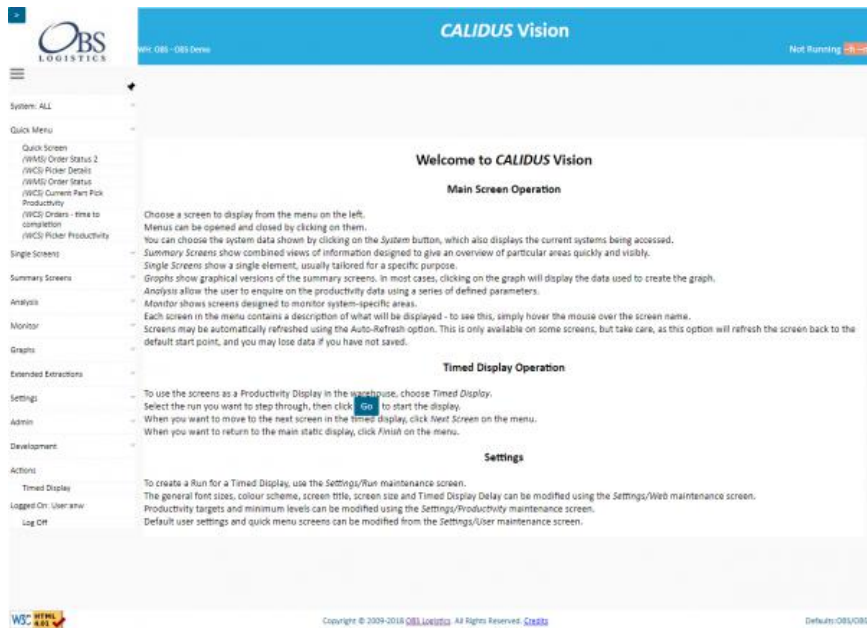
OBS LOGISTICS

WH: OBS - OBS Demo

CALIDUS Vision

Not Running

System: ALL

Quick Menu

Quick Screen
(WMS) Order Status 2
(WCS) Picker Details
(WMS) Order Status
(WCS) Current Part Pick Productivity
(WCS) Orders - time to completion
(WCS) Picker Productivity

Single Screens

Summary Screens

Analysis

Monitor

Graphs

Extended Extractions

Settings

Admin

Development

Actions

Timed Display

Logged On: User anw

Log Off

Welcome to CALIDUS Vision

Main Screen Operation

Choose a screen to display from the menu on the left.
Menus can be opened and closed by clicking on them.
You can choose the system data shown by clicking on the System button, which also displays the current systems being accessed.
Summary Screens show combined views of information designed to give an overview of particular areas quickly and visibly.
Single Screens show a single element, usually tailored for a specific purpose.
Graphs show graphical versions of the summary screens. In most cases, clicking on the graph will display the data used to create the graph.
Analysis allow the user to enquire on the productivity data using a series of defined parameters.
Monitor shows screens designed to monitor system-specific areas.
Each screen in the menu contains a description of what will be displayed - to see this, simply hover the mouse over the screen name.
Screens may be automatically refreshed using the Auto-Refresh option. This is only available on some screens, but take care, as this option will refresh the screen back to the default start point, and you may lose data if you have not saved.

Timed Display Operation

To use the screens as a Productivity Display in the warehouse, choose Timed Display.
Select the run you want to step through, then click Go to start the display.
When you want to move to the next screen in the timed display, click Next Screen on the menu.
When you want to return to the main static display, click Finish on the menu.

Settings

To create a Run for a Timed Display, use the Settings/Run maintenance screen.
The general font sizes, colour scheme, screen title, screen size and Timed Display Delay can be modified using the Settings/Web maintenance screen.
Productivity targets and minimum levels can be modified using the Settings/Productivity maintenance screen.
Default user settings and quick menu screens can be modified from the Settings/User maintenance screen.

W3C HTML 4.01

Copyright © 2009-2016 OBS Logistics. All Rights Reserved. Credits

Defaults:OBS/OBS